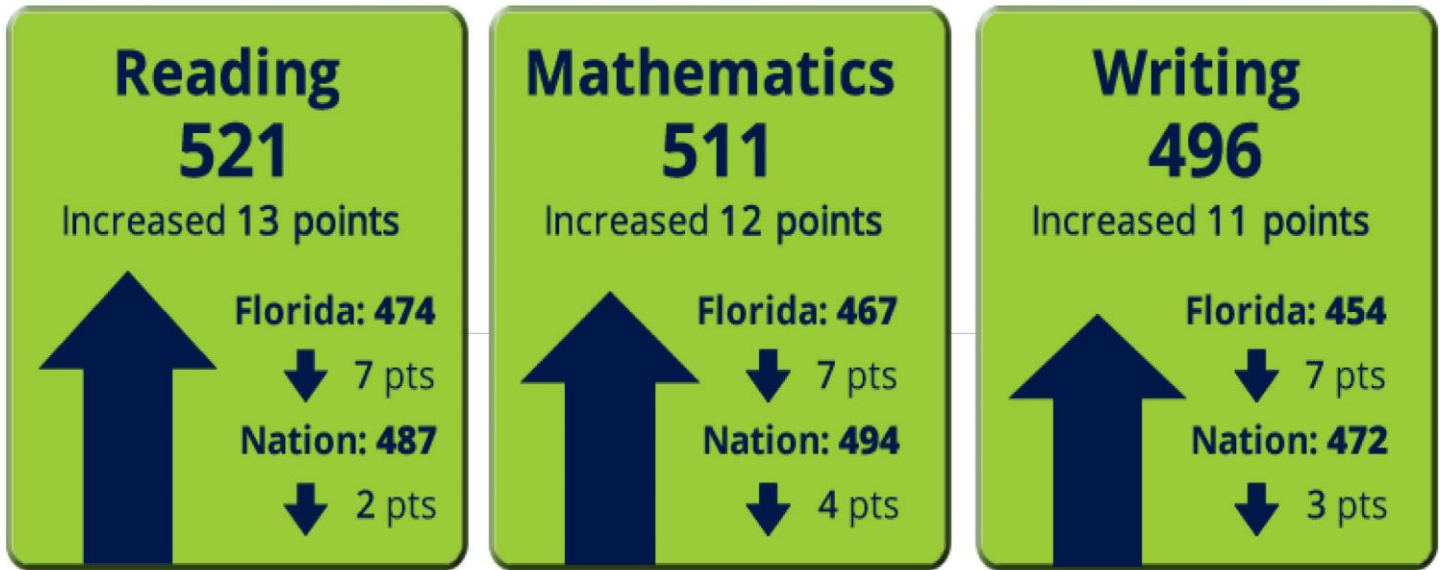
Reading
521
Increased 13 points

Florida: 474
7 pts
Nation: 487
2 pts

Mathematics
511
Increased 12 points

Florida: 467
7 pts
Nation: 494
4 pts

Writing
496
Increased 11 points

Florida: 454
7 pts
Nation: 472
3 pts